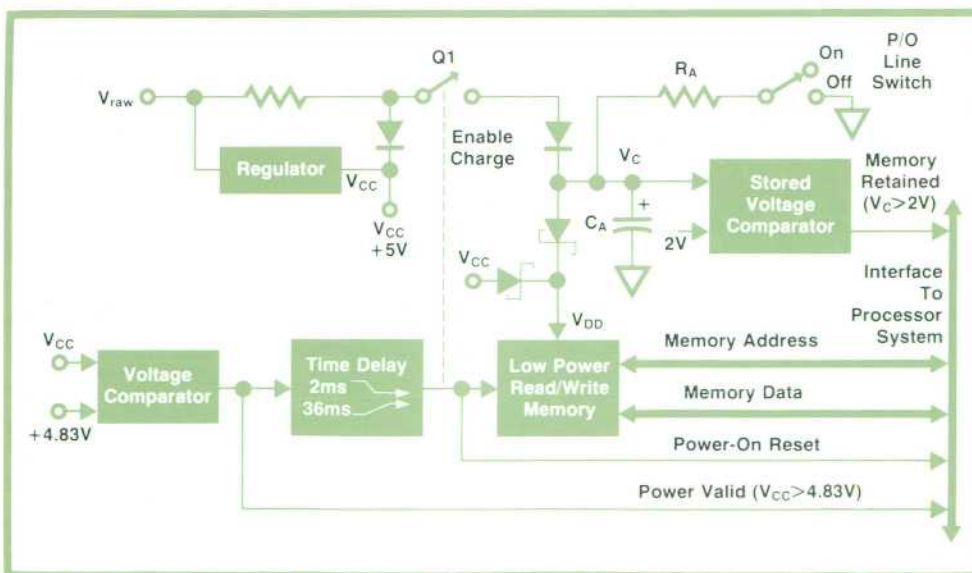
$V_{raw}$

Regulator

$V_{CC}$

$V_{CC}$ +5V

Q1

Enable Charge

$R_A$

On

Off

P/O Line Switch

$V_C$

+

$C_A$

2V

Stored Voltage Comparator

Memory Retained ($V_C$>2V)

$V_{CC}$

$V_{DD}$

Interface To Processor System

$V_{CC}$

+4.83V

Voltage Comparator

Time Delay 2ms 36ms

Low Power Read/Write Memory

Memory Address

Memory Data

Power-On Reset

Power Valid ($V_{CC}$>4.83V)